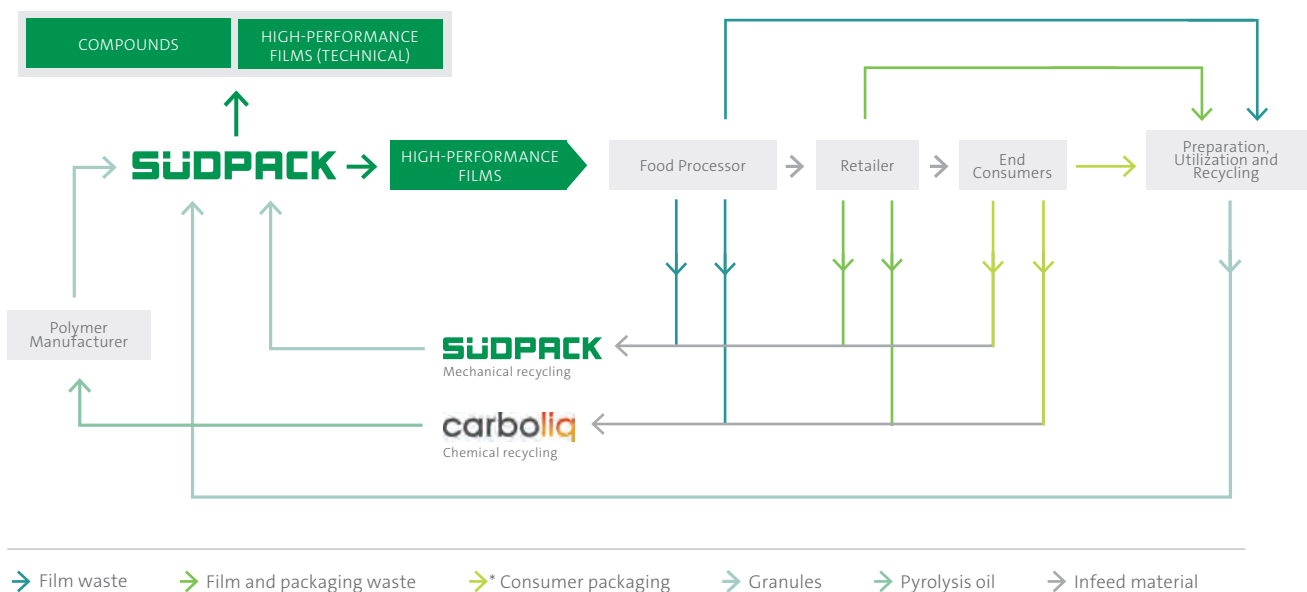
COMPOUNDS

HIGH-PERFORMANCE FILMS (TECHNICAL)

SÜDPACK

HIGH-PERFORMANCE FILMS

Food Processor

Retailer

End Consumers

Preparation, Utilization and Recycling

Polymer Manufacturer

SÜDPACK
Mechanical recycling

carboliq
Chemical recycling

Film waste

Film and packaging waste

* Consumer packaging

Granules

Pyrolysis oil

Infeed material